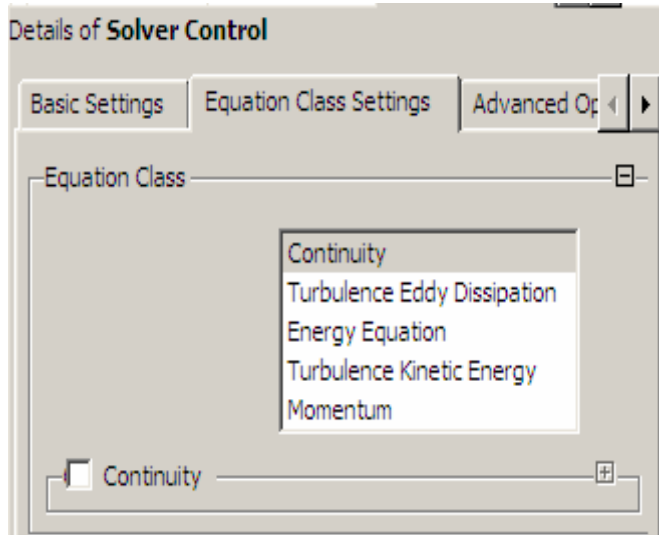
Details of **Solver Control**

Basic Settings | Equation Class Settings | Advanced Op

Equation Class

Continuity
Turbulence Eddy Dissipation
Energy Equation
Turbulence Kinetic Energy
Momentum

Continuity